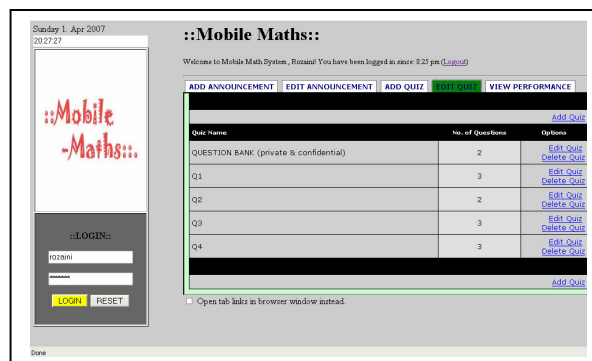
Sunday 1. Apr 2007
20:27:27

::Mobile -Maths::.

::LOGIN::

rozaini

\*\*\*\*\*\*\*

LOGIN RESET

::Mobile Maths::

Welcome to Mobile Math System , Rozaini! You have been logged in since: 8:25 pm (Logout)

ADD ANNOUNCEMENT EDIT ANNOUNCEMENT ADD QUIZ EDIT QUIZ VIEW PERFORMANCE

Add Quiz

| Quiz Name | No. of Questions | Options |
|---|---|---|
| QUESTION BANK (private & confidential) | 2 | Edit Quiz Delete Quiz |
| Q1 | 3 | Edit Quiz Delete Quiz |
| Q2 | 2 | Edit Quiz Delete Quiz |
| Q3 | 3 | Edit Quiz Delete Quiz |
| Q4 | 3 | Edit Quiz Delete Quiz |

Add Quiz

Open tab links in browser window instead.

Done